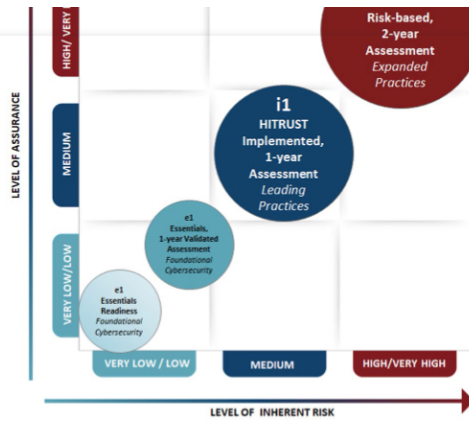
LEVEL OF ASSURANCE

HIGH / VERY

MEDIUM

VERY LOW/LOW

Risk-based, 2-year Assessment
Expanded Practices

i1
HITRUST Implemented, 1-year Assessment
Leading Practices

e1
Essentials, 1-year Validated Assessment
Foundational Cybersecurity

e1
Essentials Readiness
Foundational Cybersecurity

VERY LOW / LOW

MEDIUM

HIGH/VERY HIGH

LEVEL OF INHERENT RISK